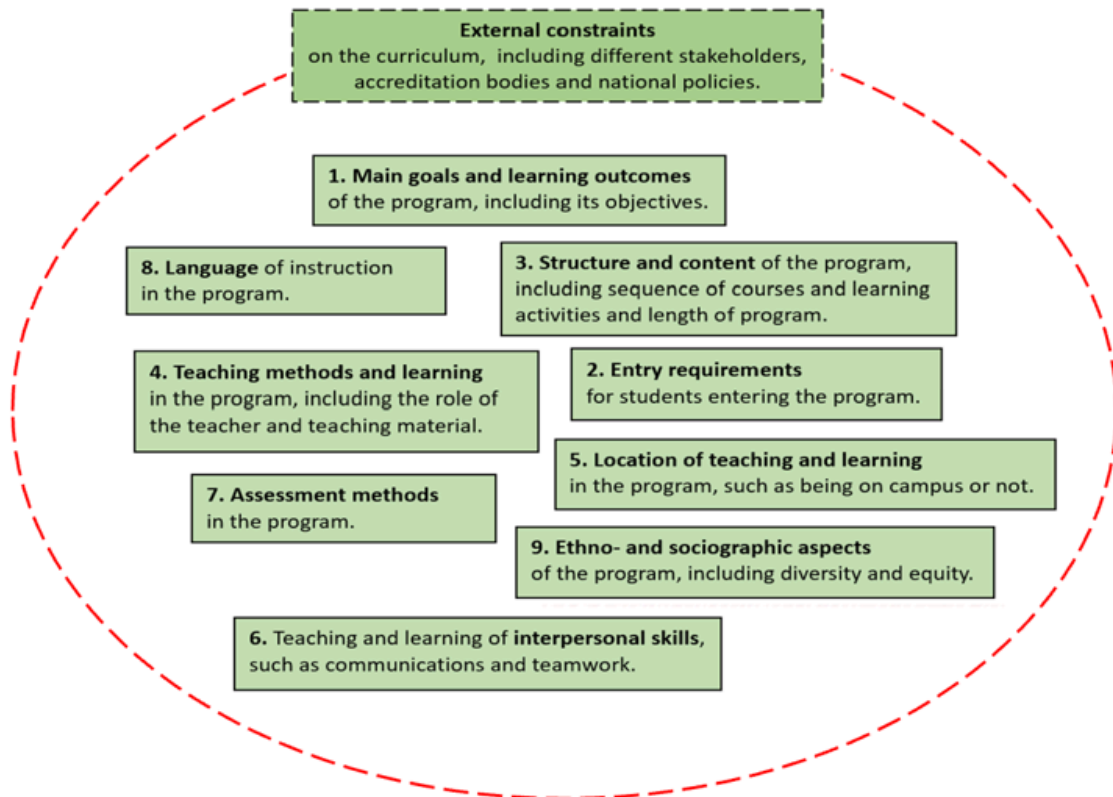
**External constraints**
on the curriculum, including different stakeholders, accreditation bodies and national policies.

**1. Main goals and learning outcomes**
of the program, including its objectives.

**8. Language** of instruction in the program.

**3. Structure and content** of the program, including sequence of courses and learning activities and length of program.

**4. Teaching methods and learning**
in the program, including the role of the teacher and teaching material.

**2. Entry requirements**
for students entering the program.

**5. Location of teaching and learning**
in the program, such as being on campus or not.

**7. Assessment methods**
in the program.

**9. Ethno- and sociographic aspects**
of the program, including diversity and equity.

**6.** Teaching and learning of **interpersonal skills**, such as communications and teamwork.